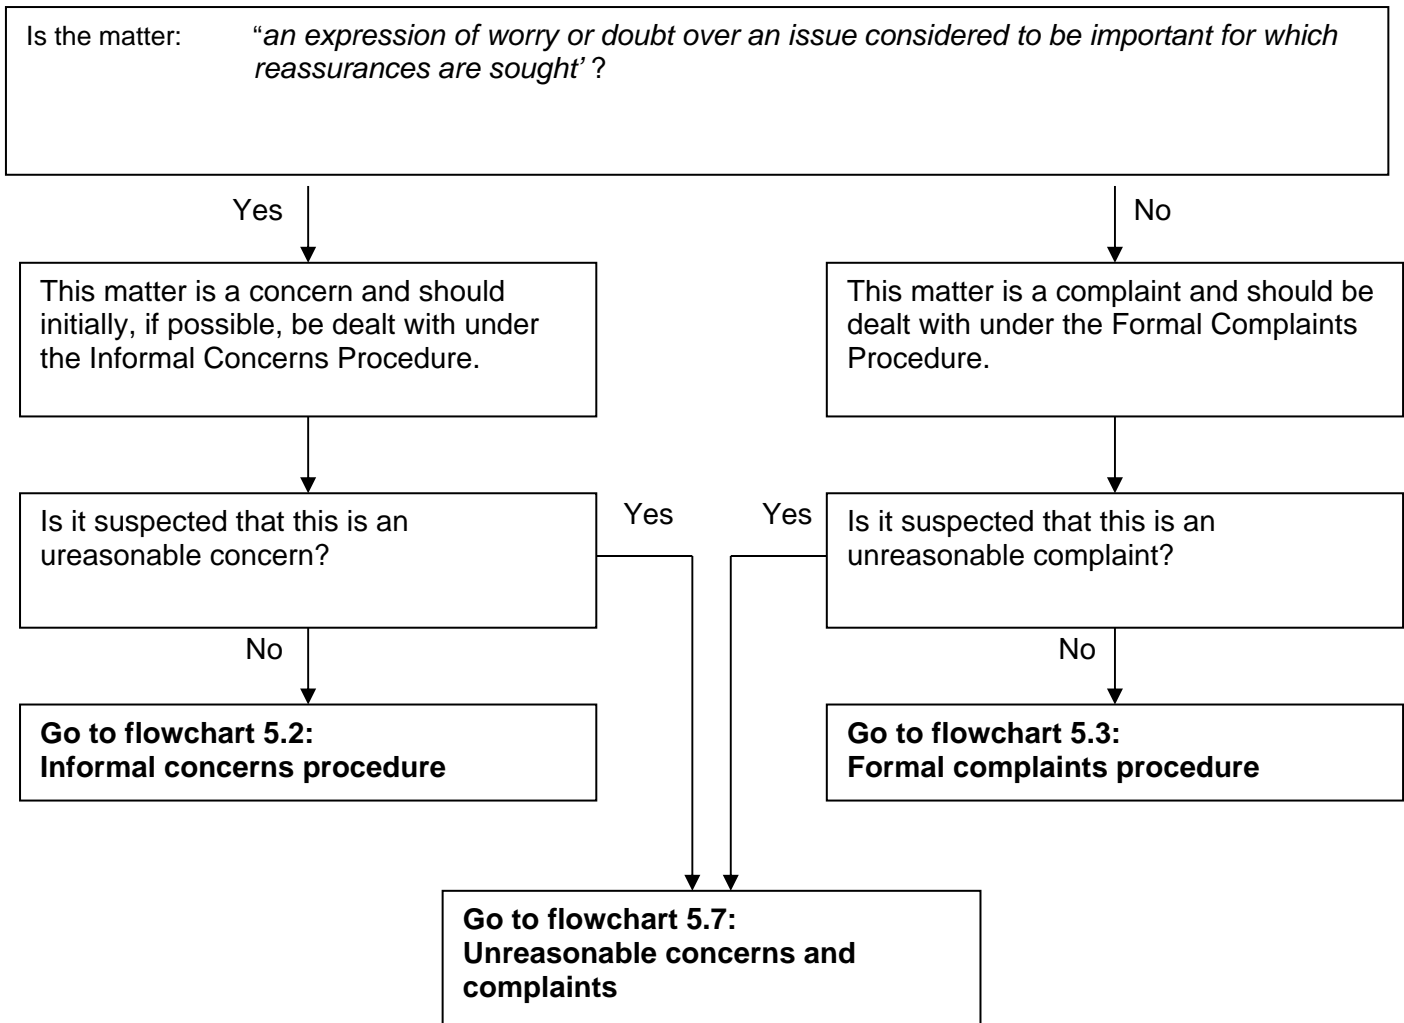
Is the matter: "*an expression of worry or doubt over an issue considered to be important for which reassurances are sought'* ?

Yes

No

This matter is a concern and should initially, if possible, be dealt with under the Informal Concerns Procedure.

This matter is a complaint and should be dealt with under the Formal Complaints Procedure.

Is it suspected that this is an ureasonable concern?

Yes

Yes

Is it suspected that this is an unreasonable complaint?

No

No

**Go to flowchart 5.2: Informal concerns procedure**

**Go to flowchart 5.3: Formal complaints procedure**

**Go to flowchart 5.7: Unreasonable concerns and complaints**